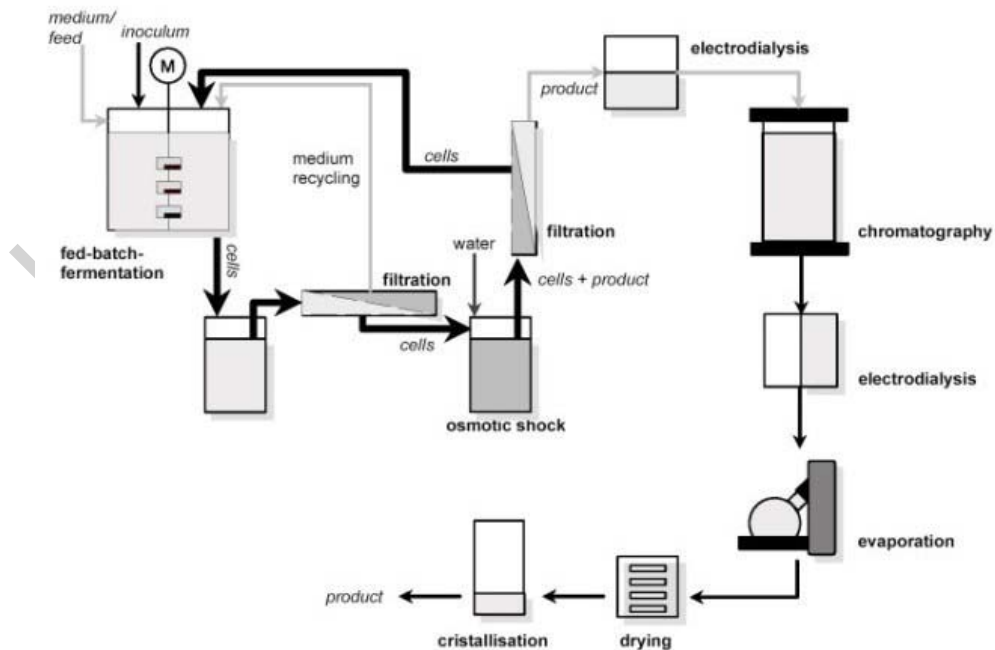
medium/
feed

inoculum

M

cells

medium
recycling

product

electrodialysis

fed-batch-
fermentation

cells

filtration

water

filtration

cells + product

cells

osmotic shock

chromatography

electrodialysis

evaporation

product

cristallisation

drying